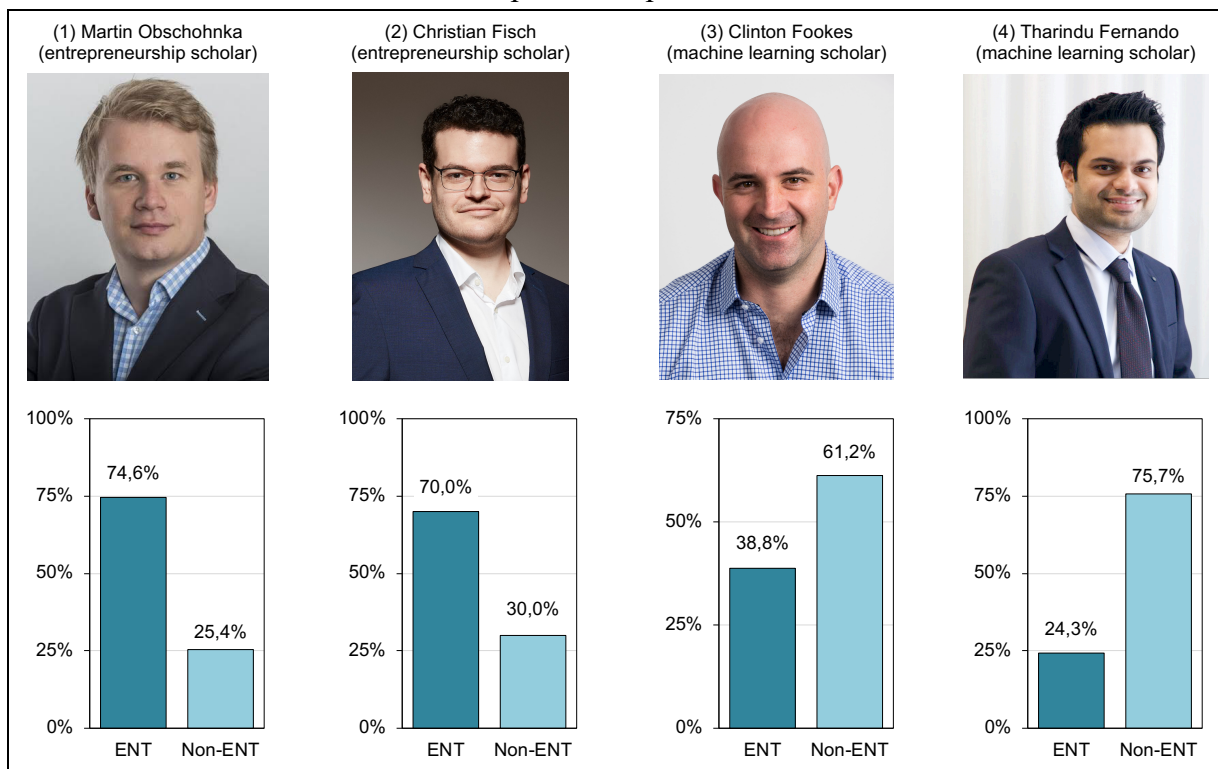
(1) Martin Obschohnka (entrepreneurship scholar)

(2) Christian Fisch (entrepreneurship scholar)

(3) Clinton Fookes (machine learning scholar)

(4) Tharindu Fernando (machine learning scholar)

100%
75%
50%
25%
0%
74,6%
25,4%
ENT
Non-ENT

100%
75%
50%
25%
0%
70,0%
30,0%
ENT
Non-ENT

75%
50%
25%
0%
38,8%
61,2%
ENT
Non-ENT

100%
75%
50%
25%
0%
24,3%
75,7%
ENT
Non-ENT